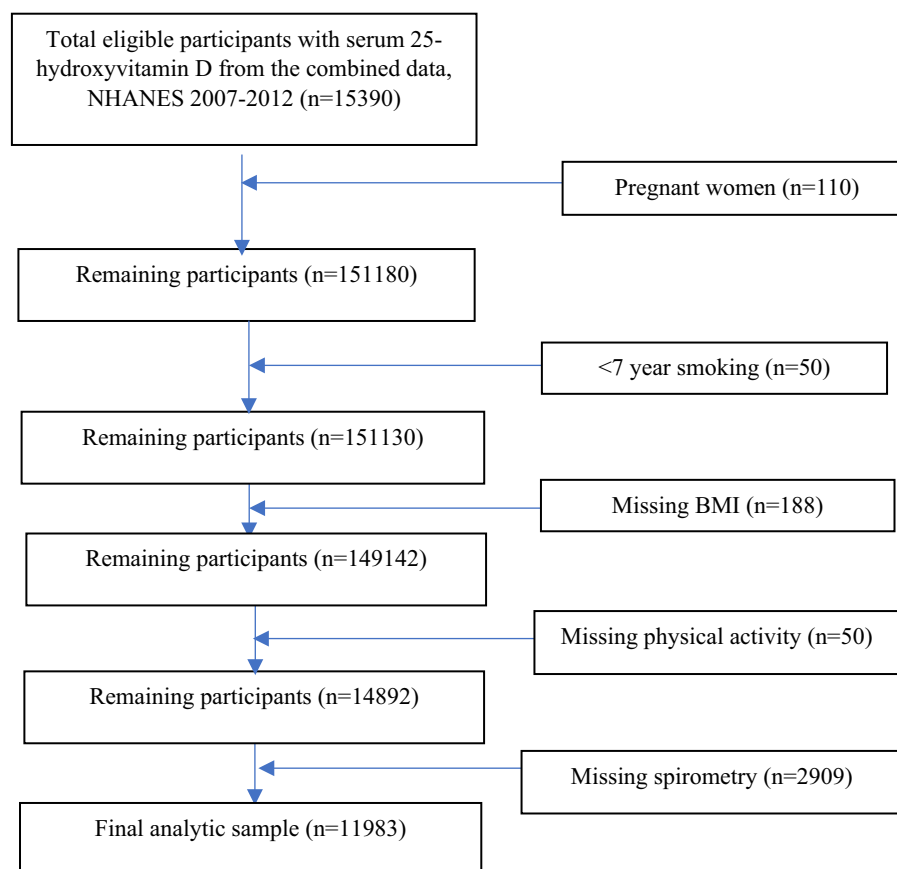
Total eligible participants with serum 25-hydroxyvitamin D from the combined data, NHANES 2007-2012 (n=15390)

Pregnant women (n=110)

Remaining participants (n=151180)

<7 year smoking (n=50)

Remaining participants (n=151130)

Missing BMI (n=188)

Remaining participants (n=149142)

Missing physical activity (n=50)

Remaining participants (n=14892)

Missing spirometry (n=2909)

Final analytic sample (n=11983)